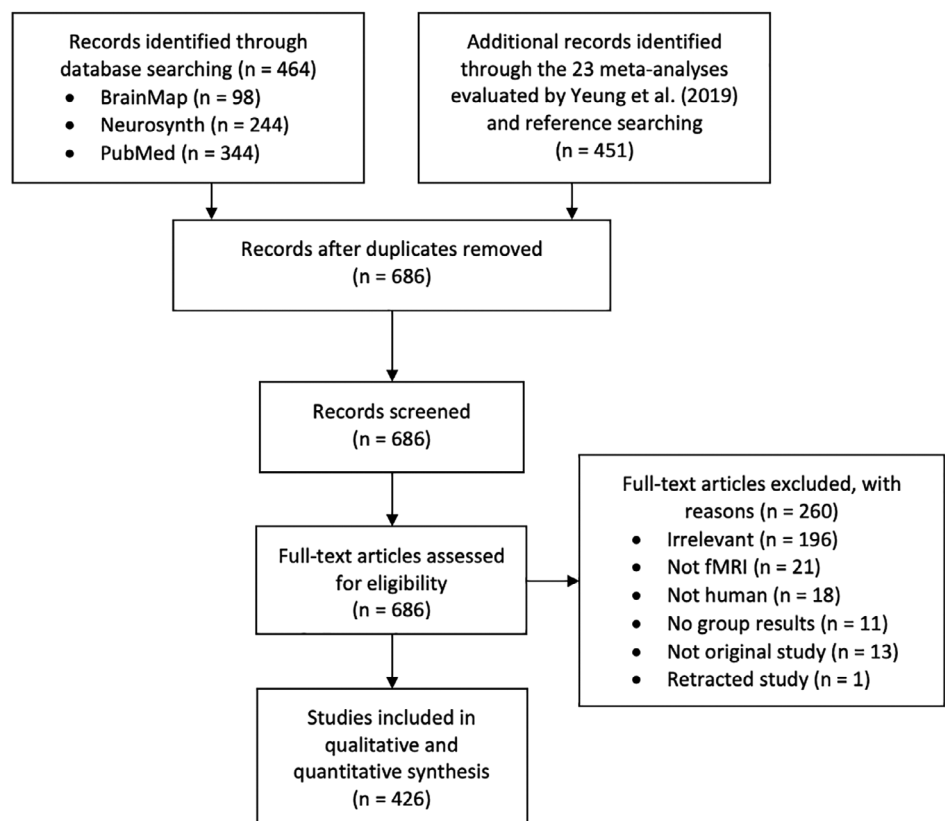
Records identified through database searching (n = 464)
- BrainMap (n = 98)
- Neurosynth (n = 244)
- PubMed (n = 344)

Additional records identified through the 23 meta-analyses evaluated by Yeung et al. (2019) and reference searching
(n = 451)

Records after duplicates removed
(n = 686)

Records screened
(n = 686)

Full-text articles assessed for eligibility
(n = 686)

Full-text articles excluded, with reasons (n = 260)
- Irrelevant (n = 196)
- Not fMRI (n = 21)
- Not human (n = 18)
- No group results (n = 11)
- Not original study (n = 13)
- Retracted study (n = 1)

Studies included in qualitative and quantitative synthesis
(n = 426)